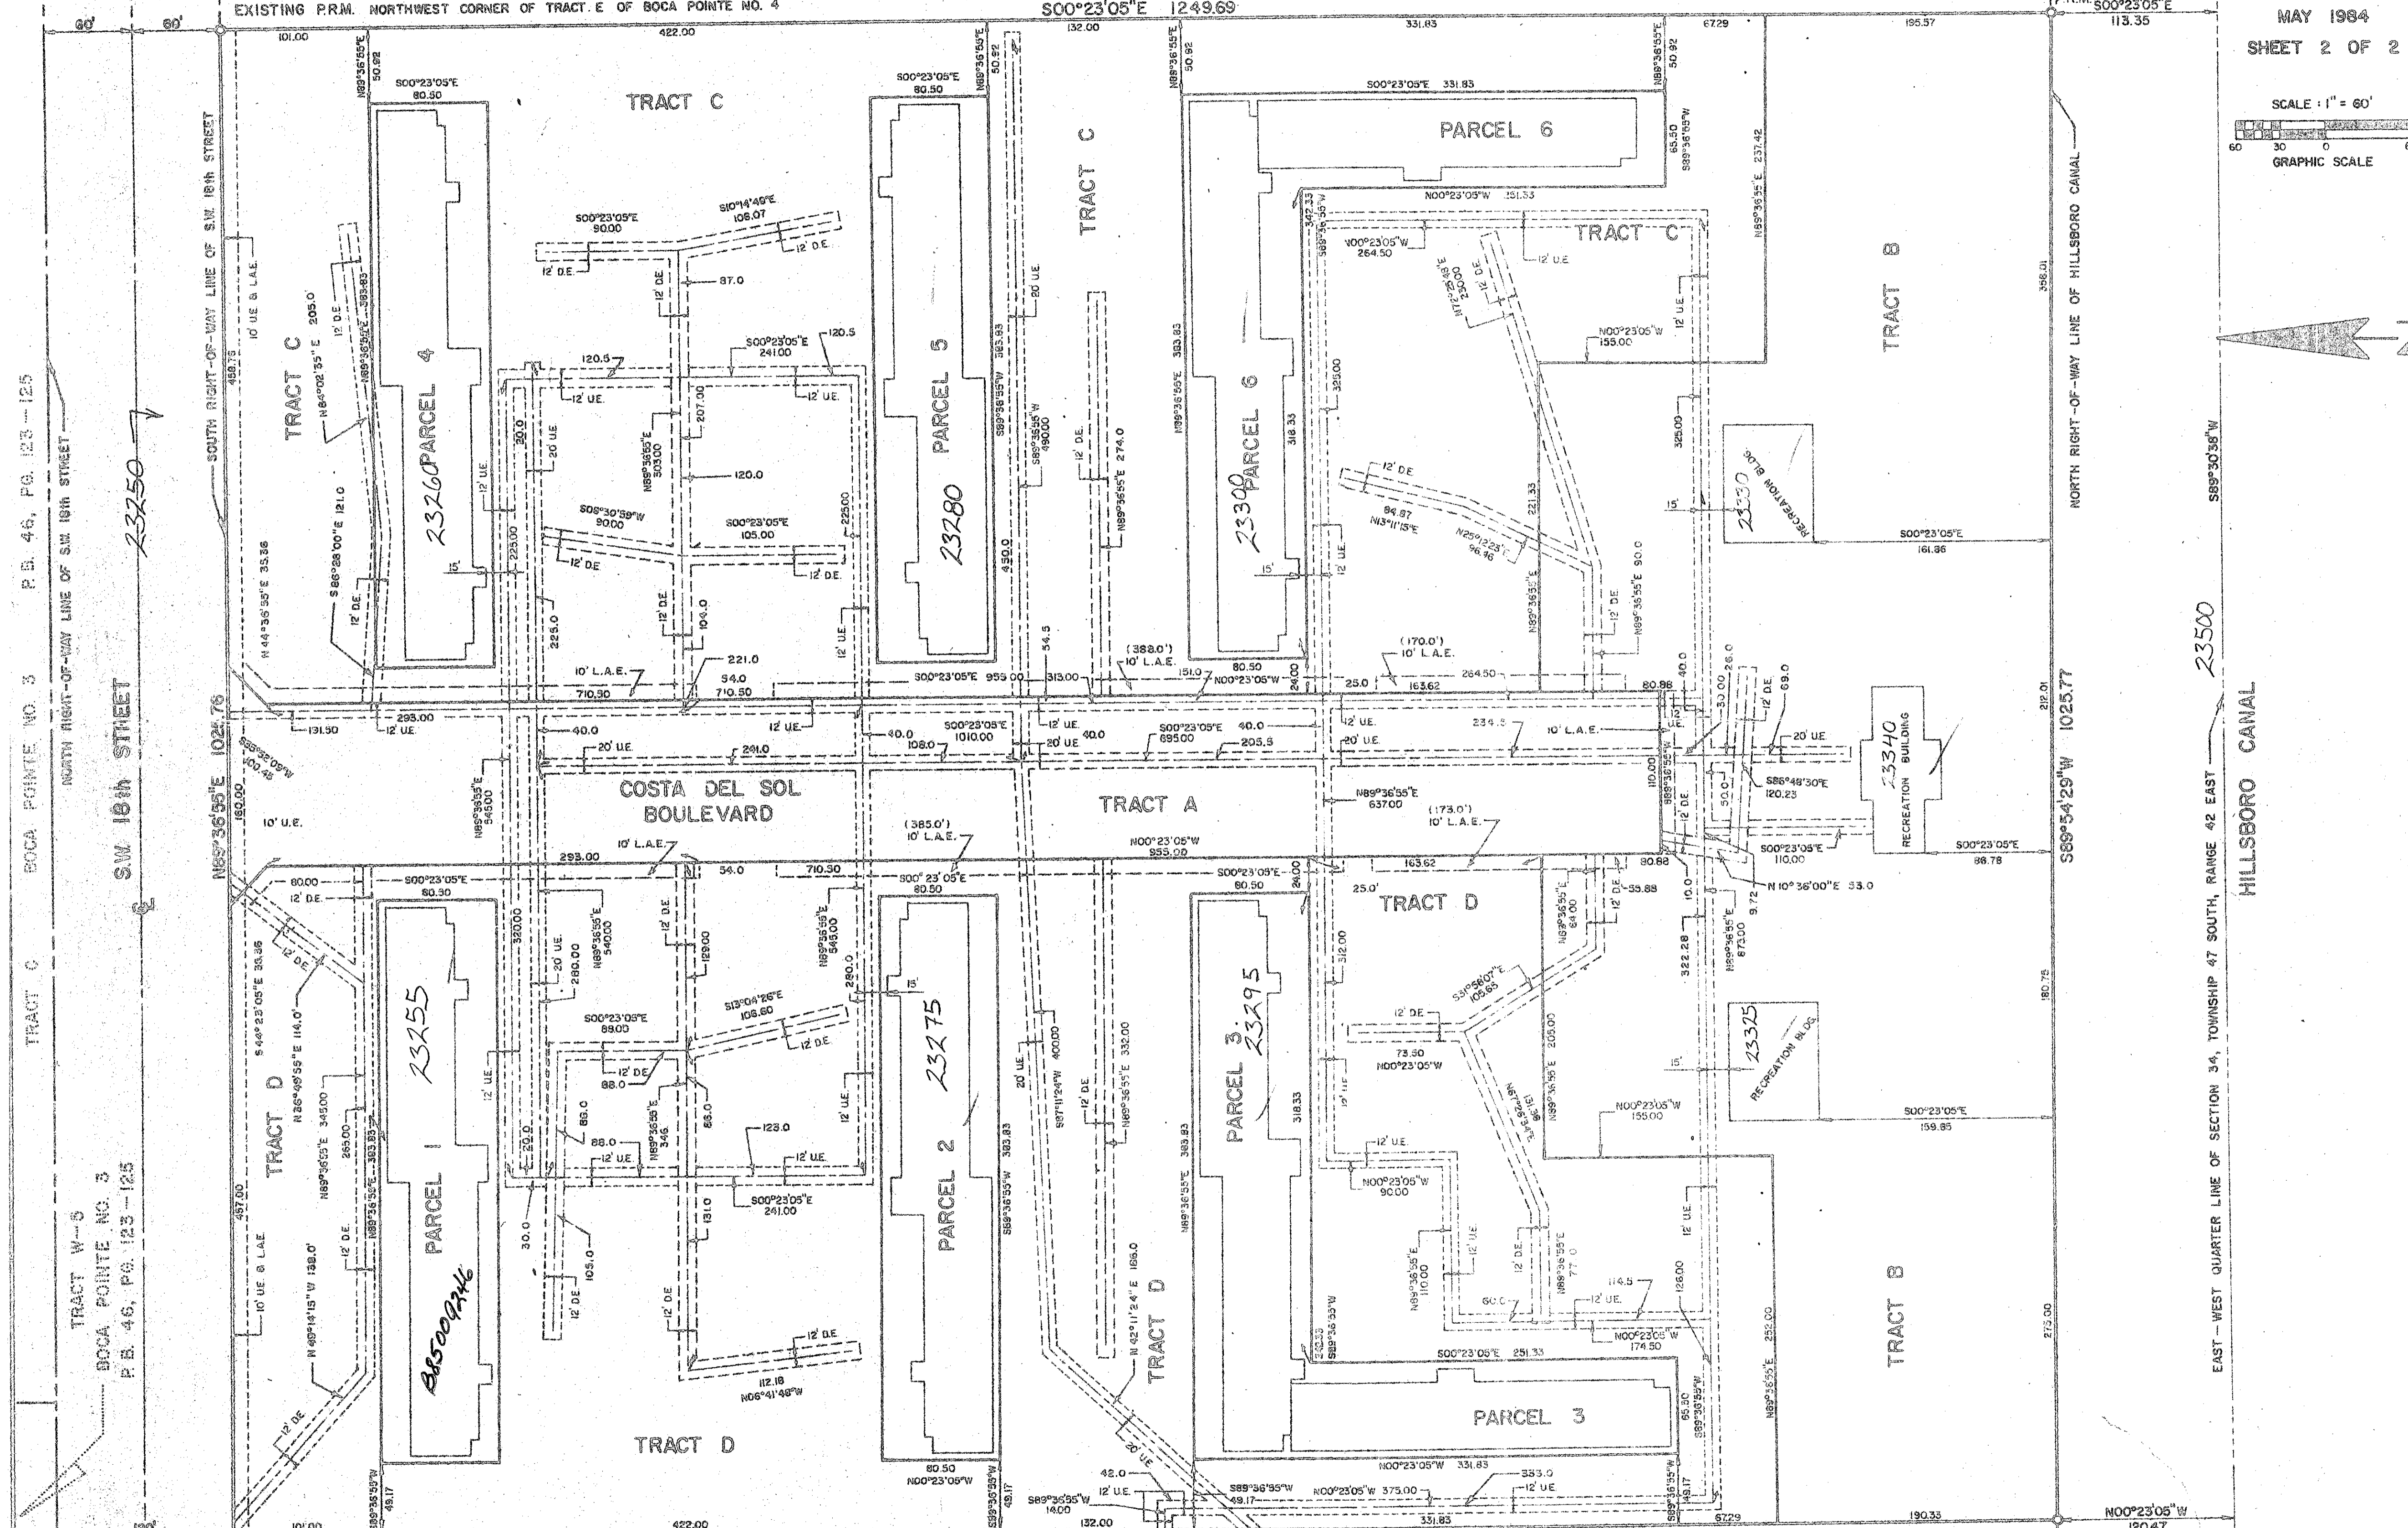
EXISTING P.R.M. NORTHWEST CORNER OF TRACT E OF BOCA POINTE NO. 4

S00°23'05"E 1249.69

MAY 1984
SHEET 2 OF 2

SCALE : 1" = 60'
60 30 0
GRAPHIC SCALE

60' 60'

101.00 422.00 132.00 331.83 67.29 195.57 113.35

S00°23'05"E 113.35

TRACT C

TRACT C

TRACT C

TRACT C

PARCEL 6

PARCEL 4

PARCEL 5

PARCEL 6

TRACT B

TRACT B

TRACT A

TRACT D

TRACT D

TRACT D

TRACT D

PARCEL 2

PARCEL 3

PARCEL 3

PARCEL

COSTA DEL SOL BOULEVARD

RECREATION BLDG.

RECREATION BLDG.

RECREATION BUILDING

23260

23280

23300

23330

23340

23250

23255

23275

23295

23315

23500

885009246

SOUTH RIGHT-OF-WAY LINE OF S.W. 18th STREET

NORTH RIGHT-OF-WAY LINE OF S.W. 18th STREET

S.W. 18th STREET

NORTH RIGHT-OF-WAY LINE OF HILLSBORO CANAL

HILLSBORO CANAL

EAST-WEST QUARTER LINE OF SECTION 34, TOWNSHIP 47 SOUTH, RANGE 42 EAST

P.B. 46, PG. 123 - 125

BOCA POINTE NO. 3

TRACT C

TRACT W-5
BOCA POINTE NO. 3
P.B. 46, PG. 123 - 125

N89°36'55"E 1025.76

S89°54'29"W 1025.77

S89°30'38"W

S00°23'05"E 80.50
S00°23'05"E 90.00
S10°14'49"E 106.07
S00°23'05"E 241.00
S08°30'59"W 90.00
S00°23'05"E 105.00
S00°23'05"E 331.83
N00°23'05"W 151.33
N00°23'05"W 264.50
N00°23'05"W 155.00
N17°25'48"E 230.00
N13°11'15"E 84.87
N25°12'23"E 96.46
S00°23'05"E 161.86
S00°23'05"E 955.00
S00°23'05"E 1010.00
S00°23'05"E 695.00
N00°23'05"W 955.00
N89°36'55"E 545.00
N89°36'55"E 637.00
S86°48'30"E 120.23
S00°23'05"E 110.00
S00°23'05"E 86.78
N10°36'00"E 33.0
N84°02'35"E
S86°28'00"E 121.0
N44°36'55"E 33.36
S89°36'55"W 490.00
S89°36'55"W 383.83
N89°36'55"E 274.0
N89°36'55"E 303.00
S89°36'55"W 237.42
S89°36'55"W
N89°36'55"E 50.92
S89°25'05"W 100.48
S00°23'05"E 80.50
S44°23'05"E 33.36
N26°49'55"E 114.0
N89°36'55"E 345.00
N40°14'15"W 138.0
N89°36'55"E 540.00
S13°04'26"E 106.60
S00°23'05"E 89.00
S00°23'05"E 241.00
N06°41'48"W 112.18
N89°36'55"E 543.00
S87°11'24"W 400.00
N89°36'55"E 332.00
N42°11'24"E 186.0
S31°56'07"E 105.65
N00°23'05"W 90.00
N00°23'05"W 73.50
N67°26'34"E 131.98
N89°36'55"E 77.0
N89°36'55"E 110.00
N00°23'05"W 155.00
S00°23'05"E 159.85
N00°23'05"W 174.50
S00°23'05"E 251.33
N00°23'05"W 331.83
N00°23'05"W 375.00
S89°36'55"W 49.17
S89°36'55"W 14.00
N89°36'55"E 673.00
N89°36'55"E 64.00
N00°23'05"W 120.47

12' D.E. 12' U.E. 20' U.E. 15' 10' L.A.E. 10' U.E. & L.A.E. 10' U.E.

(388.0') 10' L.A.E.
(170.0') 10' L.A.E.
(385.0') 10' L.A.E.
(173.0') 10' L.A.E.

87.0 120.5 120.0 225.0 223.00 221.0 54.0 710.50 710.30 293.00 131.50 40.0 241.0 108.0 40.0 205.9 25.0 163.62 264.50 80.88 234.5 151.0 24.00 313.00 54.5 383.83 450.0 318.33 325.00 358.01 212.01 180.75 275.00 252.00 322.28 126.00 114.5 60.0 42.0 353.0 331.83 132.00 422.00 101.00 190.33 67.29 49.17 80.50 80.30 88.0 125.0 131.0 105.0 30.0 20.0 265.00 280.00 320.00 129.00 280.0 205.00 55.88 33.0 26.0 30.00 40.0 69.0 10.00 9.72 10.0 50.0 459.75 457.00 205.0 121.0